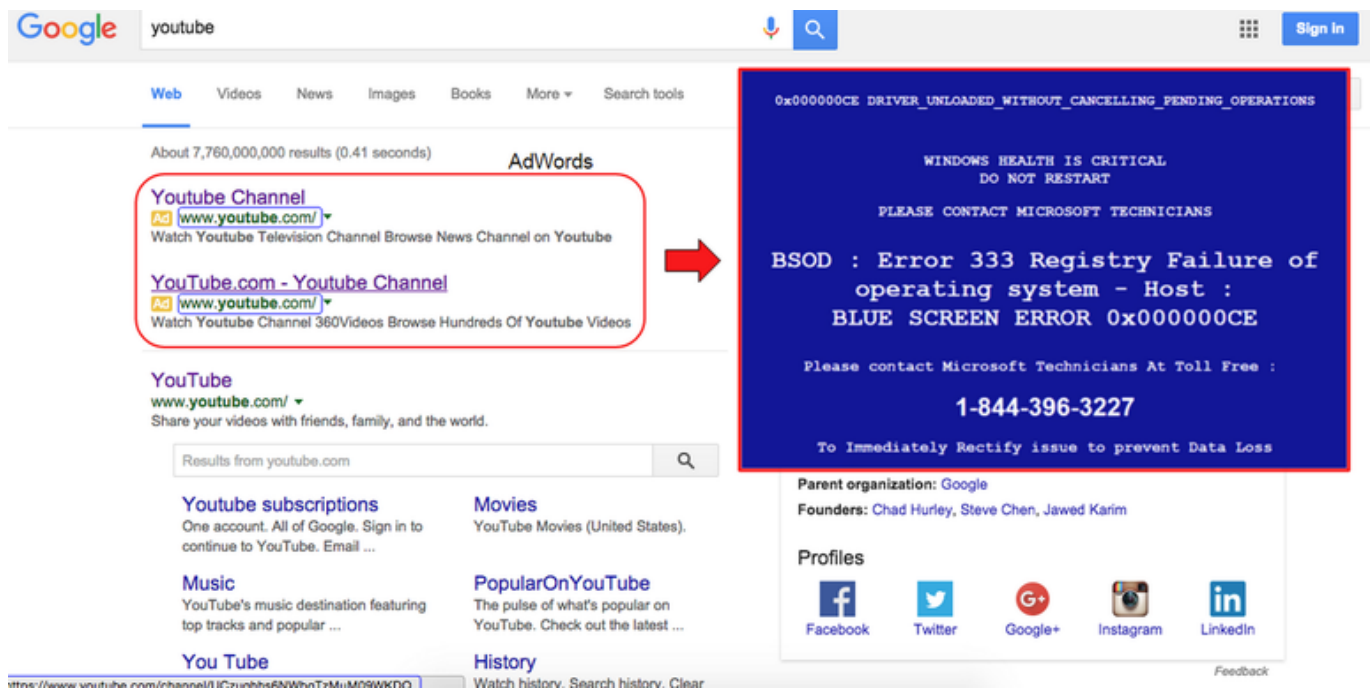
Google youtube

Sign in

Web Videos News Images Books More Search tools

About 7,760,000,000 results (0.41 seconds)

AdWords

Youtube Channel
Ad www.youtube.com/
Watch Youtube Television Channel Browse News Channel on Youtube

YouTube.com - Youtube Channel
Ad www.youtube.com/
Watch Youtube Channel 360Videos Browse Hundreds Of Youtube Videos

YouTube
www.youtube.com/
Share your videos with friends, family, and the world.

Results from youtube.com

Youtube subscriptions
One account. All of Google. Sign in to continue to YouTube. Email ...

Movies
YouTube Movies (United States).

Music
YouTube's music destination featuring top tracks and popular ...

PopularOnYouTube
The pulse of what's popular on YouTube. Check out the latest ...

You Tube

History
Watch history. Search history. Clear

https://www.youtube.com/channel/UCzuqhhs6NWbgTzMuM09WKDQ

0x000000CE DRIVER_UNLOADED_WITHOUT_CANCELLING_PENDING_OPERATIONS

WINDOWS HEALTH IS CRITICAL
DO NOT RESTART

PLEASE CONTACT MICROSOFT TECHNICIANS

BSOD : Error 333 Registry Failure of operating system - Host :
BLUE SCREEN ERROR 0x000000CE

Please contact Microsoft Technicians At Toll Free :

1-844-396-3227

To Immediately Rectify issue to prevent Data Loss

Parent organization: Google
Founders: Chad Hurley, Steve Chen, Jawed Karim

Profiles
Facebook Twitter Google+ Instagram LinkedIn

Feedback